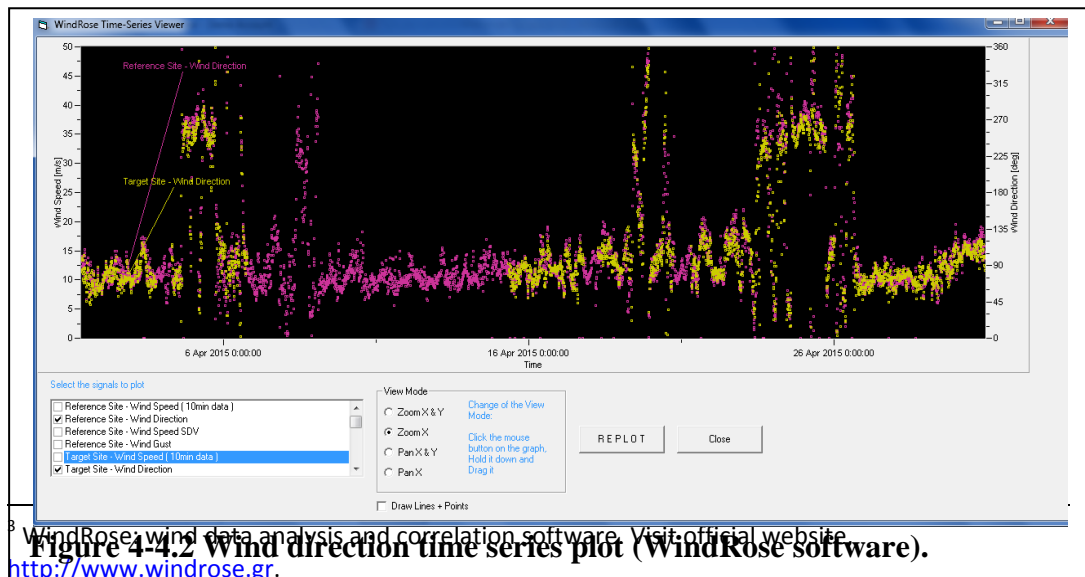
WindRose Time-Series Viewer

50
45
40
35
30
25
20
15
10
5
0

Wind Speed [m/s]

Reference Site - Wind Direction

Target Site - Wind Direction

360
315
270
225
180
135
90
45
0

Wind Direction [deg]

6 Apr 2015 0:00:00
16 Apr 2015 0:00:00
26 Apr 2015 0:00:00
Time

Select the signals to plot

Reference Site - Wind Speed ( 10min data )
Reference Site - Wind Direction
Reference Site - Wind Speed SDV
Reference Site - Wind Gust
Target Site - Wind Speed ( 10min data )
Target Site - Wind Direction

View Mode
Zoom X & Y
Zoom X
Pan X & Y
Pan X

Change of the View Mode:

Click the mouse button on the graph, Hold it down and Drag it

REPLOT
Close

Draw Lines + Points

3 WindRose: wind data analysis and correlation software. Visit official website http://www.windrose.gr.

Figure 4-4.2 Wind direction time series plot (WindRose software).